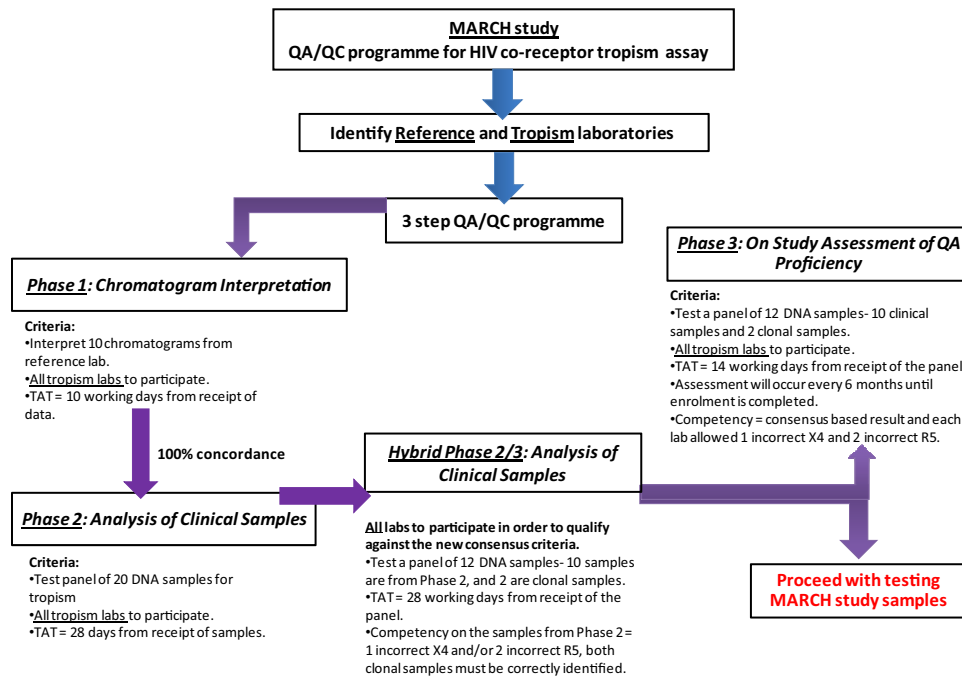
MARCH study
QA/QC programme for HIV co-receptor tropism assay

Identify Reference and Tropism laboratories

3 step QA/QC programme

Phase 1: Chromatogram Interpretation

Criteria:
•Interpret 10 chromatograms from reference lab.
•All tropism labs to participate.
•TAT = 10 working days from receipt of data.

100% concordance

Phase 2: Analysis of Clinical Samples

Criteria:
•Test panel of 20 DNA samples for tropism
•All tropism labs to participate.
•TAT = 28 days from receipt of samples.

Hybrid Phase 2/3: Analysis of Clinical Samples

All labs to participate in order to qualify against the new consensus criteria.
•Test a panel of 12 DNA samples- 10 samples are from Phase 2, and 2 are clonal samples.
•TAT = 28 working days from receipt of the panel.
•Competency on the samples from Phase 2 = 1 incorrect X4 and/or 2 incorrect R5, both clonal samples must be correctly identified.

Phase 3: On Study Assessment of QA Proficiency

Criteria:
•Test a panel of 12 DNA samples- 10 clinical samples and 2 clonal samples.
•All tropism labs to participate.
•TAT = 14 working days from receipt of the panel
•Assessment will occur every 6 months until enrolment is completed.
•Competency = consensus based result and each lab allowed 1 incorrect X4 and 2 incorrect R5.

Proceed with testing MARCH study samples